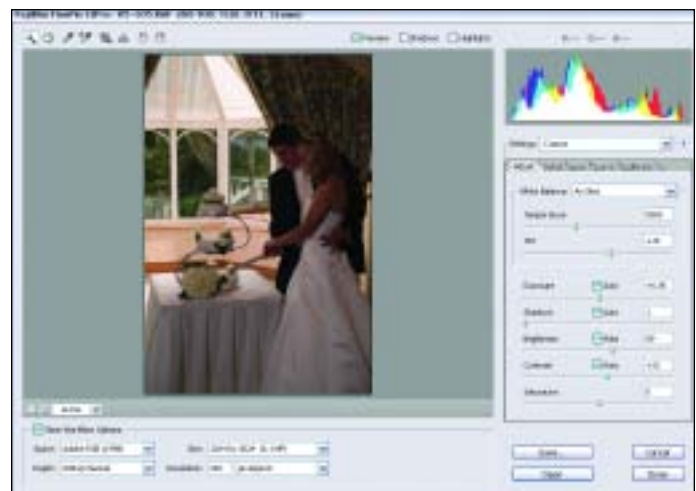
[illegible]

Preview Shadows Highlights

Settings: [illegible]

White Balance: As Shot

Temperature

Tint

Exposure Auto

Shadows Auto

Brightness Auto

Contrast Auto

Saturation

Show Workflow Options

Space: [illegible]

Depth: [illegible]

Size: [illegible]

Resolution: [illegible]

Save...

Open

Cancel

Done